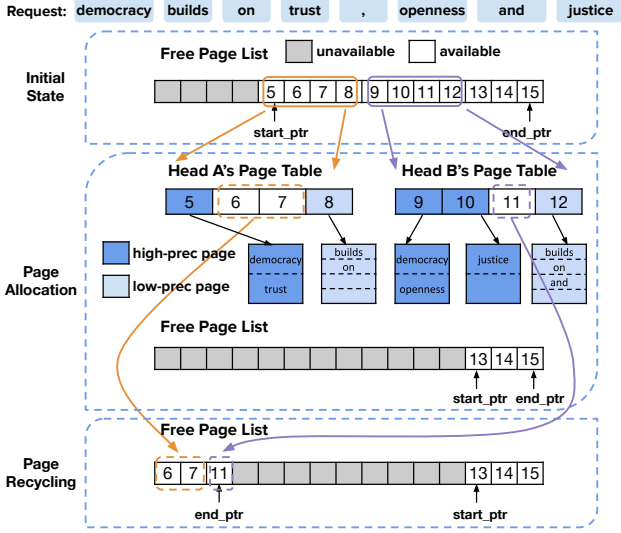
Request: democracy builds on trust , openness and justice

Initial State

Free Page List unavailable available

5 6 7 8 9 10 11 12 13 14 15

start_ptr end_ptr

Page Allocation

Head A's Page Table

5 6 7 8

Head B's Page Table

9 10 11 12

high-prec page

low-prec page

democracy trust

builds on

democracy openness

justice

builds on and

Free Page List

13 14 15

start_ptr end_ptr

Page Recycling

Free Page List

6 7 11 13 14 15

end_ptr start_ptr